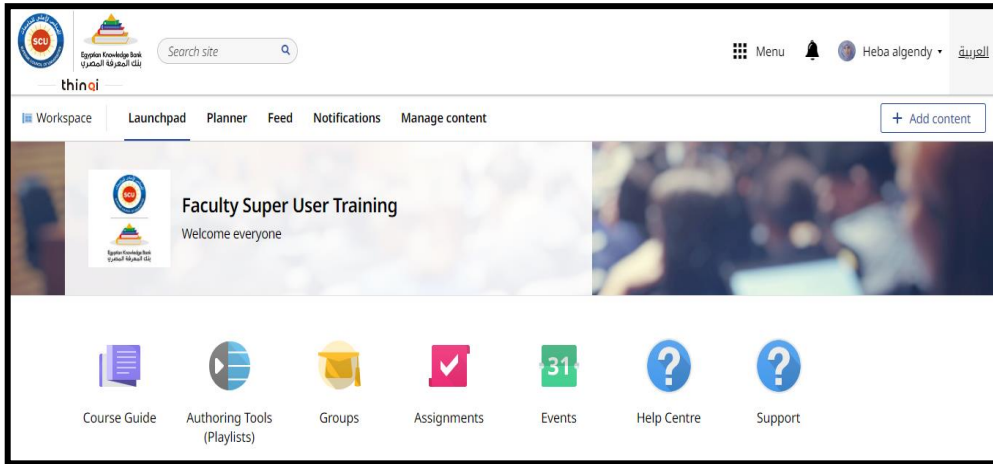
SCU

Egyptian Knowledge Bank
بنك المعرفة المصري

thinqi

Search site

Menu

Heba algendy

العربية

Workspace

Launchpad

Planner

Feed

Notifications

Manage content

+ Add content

SCU

Egyptian Knowledge Bank
بنك المعرفة المصري

Faculty Super User Training

Welcome everyone

31

Course Guide

Authoring Tools (Playlists)

Groups

Assignments

Events

Help Centre

Support